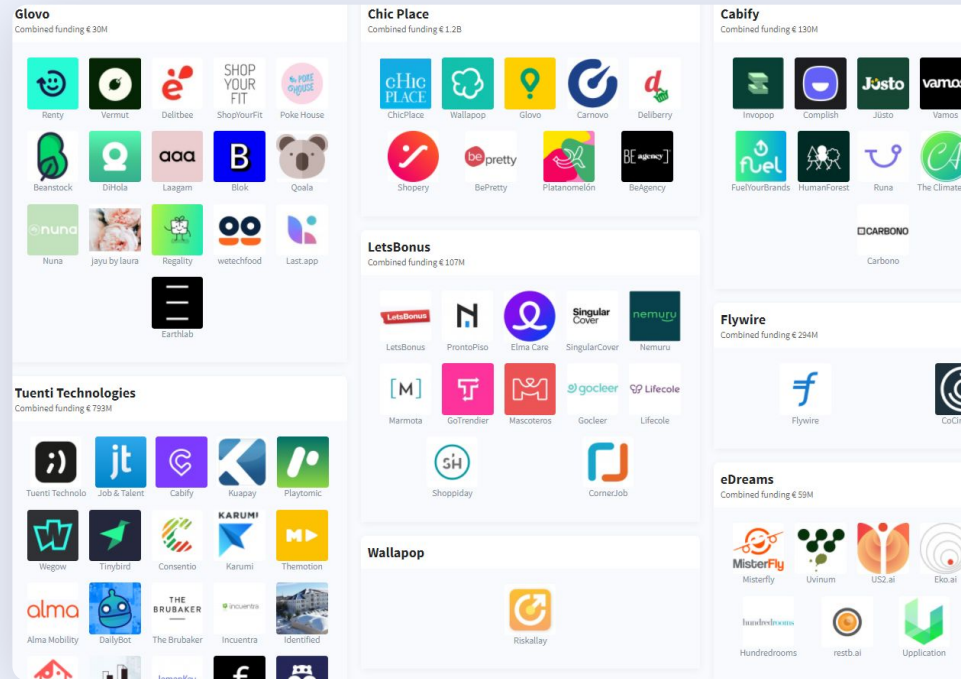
Glovo
Combined funding € 30M

Renty
Vermut
Delitbee
SHOP YOUR FIT
ShopYourFit
POKE HOUSE
Poke House
Beanstock
DiHola
aaa
Laagam
B
Blok
Qoala
nuna
Nuna
jayu by laura
Regality
wetechfood
Last.app
Earthlab

Tuenti Technologies
Combined funding € 793M

Tuenti Technolo
jt
Job & Talent
Cabify
Kuapay
Playtomic
Wegow
Tinybird
Consentio
KARUMI
Karumi
Themotion
alma
Alma Mobility
DailyBot
THE BRUBAKER
The Brubaker
Incuentra
Incuentra
Identified

Chic Place
Combined funding € 1.2B

CHIC PLACE
ChicPlace
Wallapop
Glovo
Carnovo
Deliberry
Shopery
be pretty
BePretty
Platanomelón
BE agency
BeAgency

LetsBonus
Combined funding € 107M

LetsBonus
LetsBonus
ProntoPiso
Elma Care
Singular Cover
SingularCover
nemuru
Nemuru
[M]
Marmota
GoTrendier
Mascoteros
gocleer
Gocleer
Lifecole
Lifecole
SH
Shoppiday
CornerJob

Wallapop

Riskallay

Cabify
Combined funding € 130M

Invopop
Complish
Jüsto
Jüsto
vamo
Vamos
fuel
FuelYourBrands
HumanForest
Runa
The Climate
CARBONO
Carbono

Flywire
Combined funding € 294M

Flywire
CoCir

eDreams
Combined funding € 59M

MisterFly
Misterfly
Uvinum
US2.ai
Eko.ai
Hundredrooms
Hundredrooms
restb.ai
Upplication